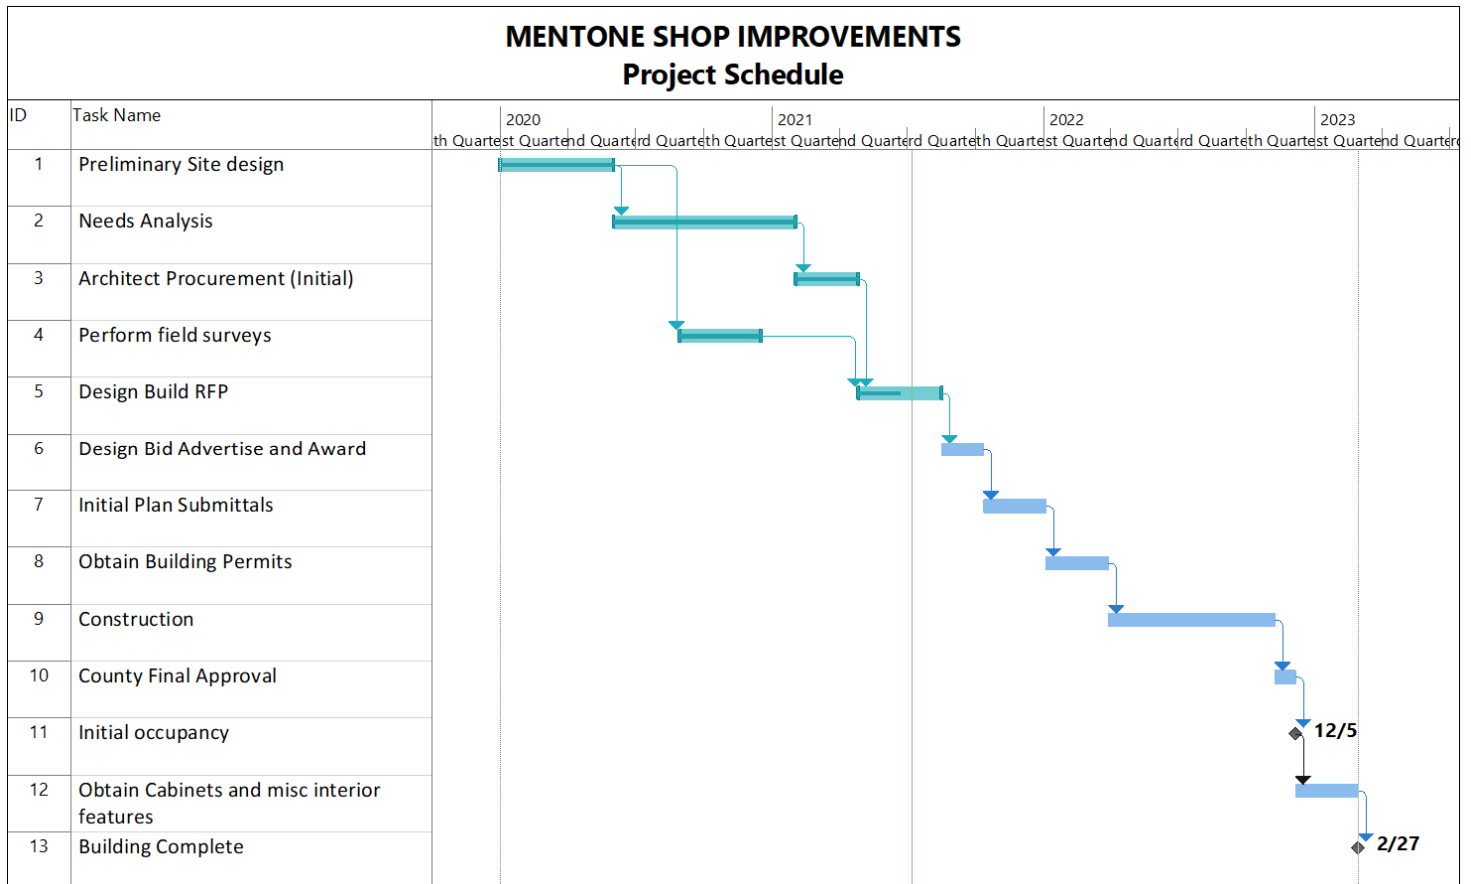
MENTONE SHOP IMPROVEMENTS
Project Schedule

| ID | Task Name |
|---|---|
| 1 | Preliminary Site design |
| 2 | Needs Analysis |
| 3 | Architect Procurement (Initial) |
| 4 | Perform field surveys |
| 5 | Design Build RFP |
| 6 | Design Bid Advertise and Award |
| 7 | Initial Plan Submittals |
| 8 | Obtain Building Permits |
| 9 | Construction |
| 10 | County Final Approval |
| 11 | Initial occupancy |
| 12 | Obtain Cabinets and misc interior features |
| 13 | Building Complete |

2020 2021 2022 2023
th Quartest Quartend Quarterd Quarteth Quartest Quartend Quarterd Quarteth Quartest Quartend Quarterd Quarteth Quartest Quartend Quarter

12/5
2/27